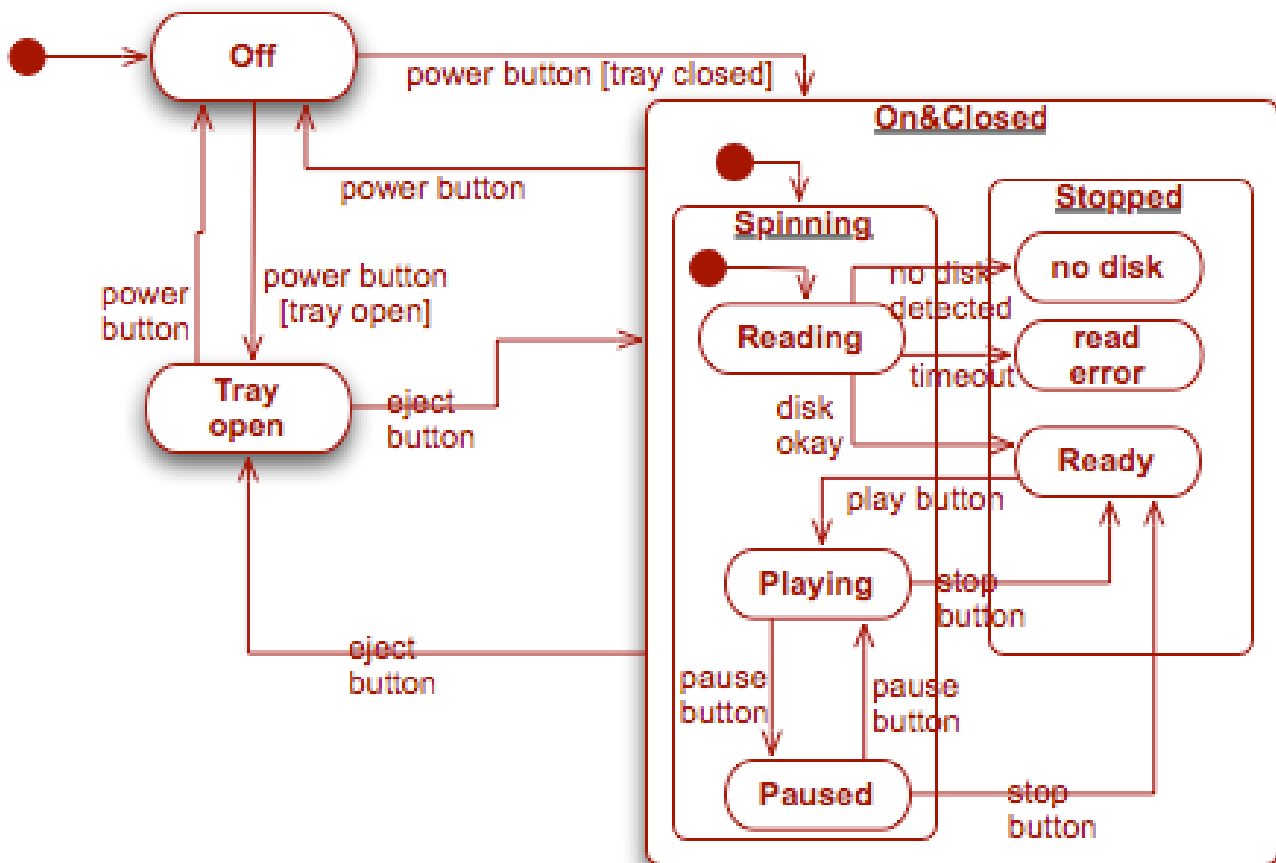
Off

power button [tray closed]

On&Closed

power button

Stopped

Spinning

no disk

no disk detected

power button

power button [tray open]

Reading

read error

timeout

Tray open

eject button

disk okay

Ready

play button

Playing

stop button

eject button

pause button

pause button

Paused

stop button